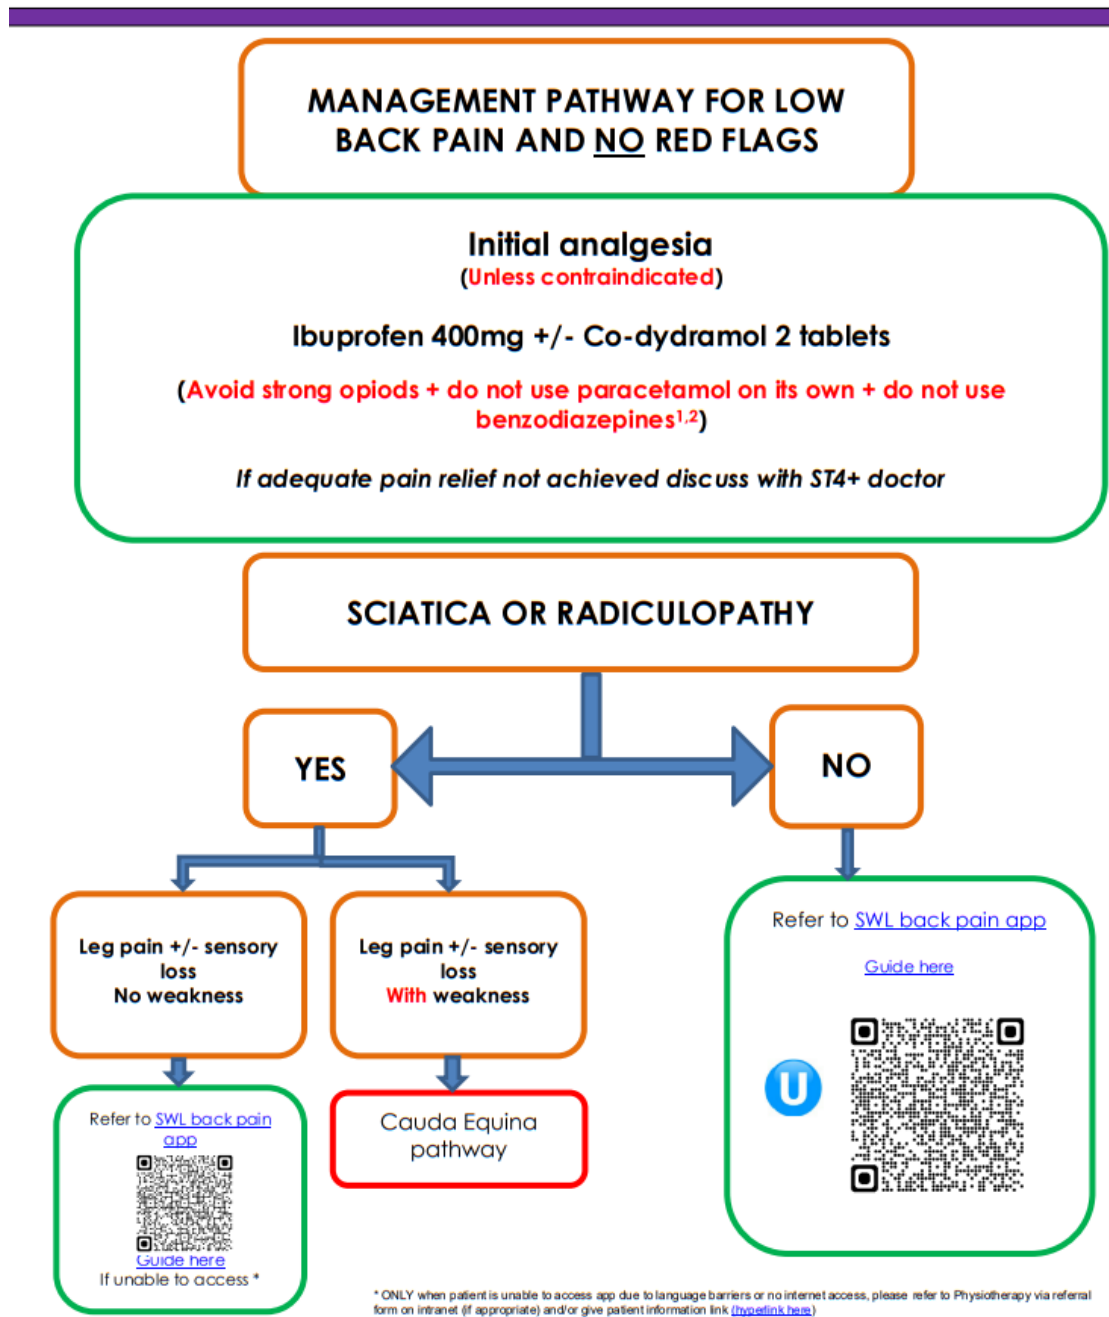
MANAGEMENT PATHWAY FOR LOW BACK PAIN AND NO RED FLAGS

Initial analgesia
(Unless contraindicated)

Ibuprofen 400mg +/- Co-dydramol 2 tablets

(Avoid strong opiods + do not use paracetamol on its own + do not use benzodiazepines$^{1,2}$)

If adequate pain relief not achieved discuss with ST4+ doctor

SCIATICA OR RADICULOPATHY

YES

NO

Leg pain +/- sensory loss
No weakness

Leg pain +/- sensory loss
With weakness

Refer to SWL back pain app

Guide here

U

Refer to SWL back pain app

Guide here
If unable to access *

Cauda Equina pathway

* ONLY when patient is unable to access app due to language barriers or no internet access, please refer to Physiotherapy via referral form on intranet (if appropriate) and/or give patient information link (hyperlink here)